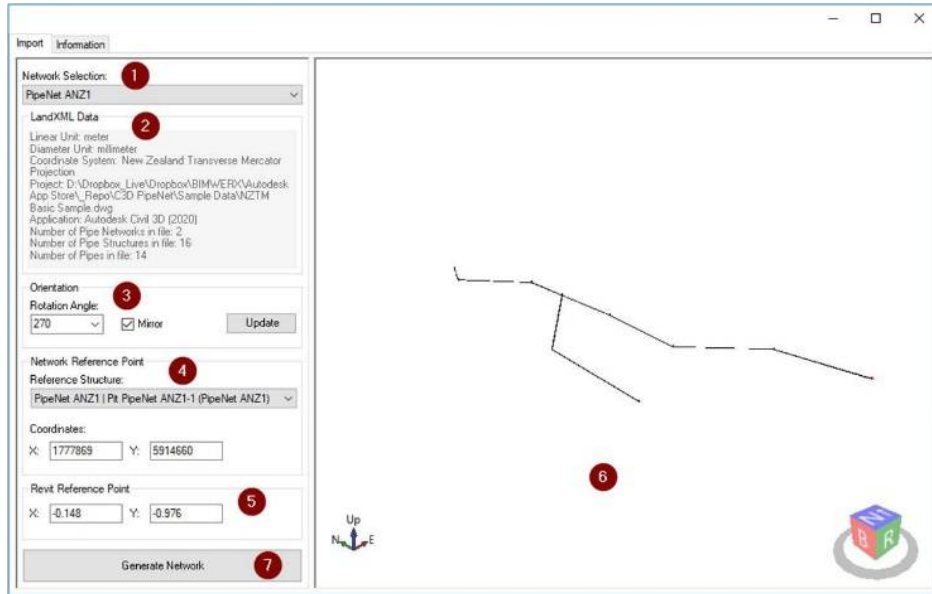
Import Information

Network Selection: 1
PipeNet ANZ1

LandXML Data 2
Linear Unit: meter
Diameter Unit: millimeter
Coordinate System: New Zealand Transverse Mercator Projection
Project: D:\Dropbox_Live\Dropbox\BIMWERX\Autodesk App Store\_Repo\C3D PipeNet\Sample Data\NZTM Basic Sample.dwg
Application: Autodesk Civil 3D (2020)
Number of Pipe Networks in file: 2
Number of Pipe Structures in file: 16
Number of Pipes in file: 14

Orientation 3
Rotation Angle:
270
Mirror
Update

Network Reference Point 4
Reference Structure:
PipeNet ANZ1 | Pit PipeNet ANZ1-1 (PipeNet ANZ1)

Coordinates:
X: 1777869 Y: 5914660

Revit Reference Point 5
X: -0.148 Y: -0.976

Generate Network 7

6

Up
N E

N R B